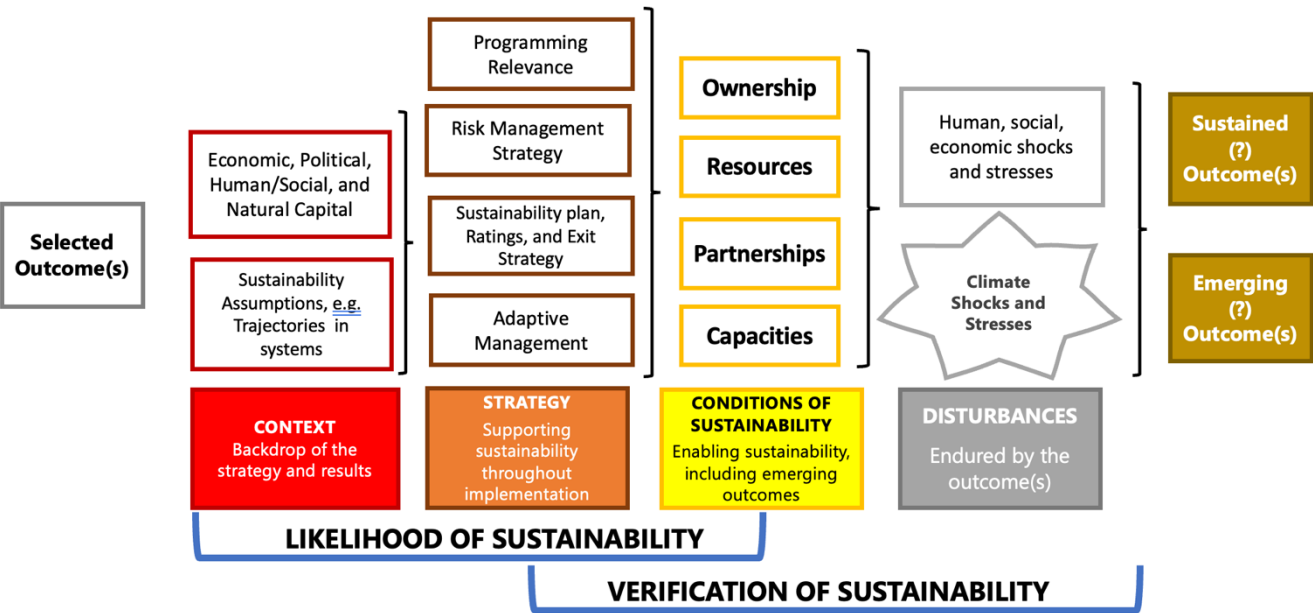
Selected Outcome(s)

Economic, Political, Human/Social, and Natural Capital

Sustainability Assumptions, e.g. Trajectories in systems

Programming Relevance

Risk Management Strategy

Sustainability plan, Ratings, and Exit Strategy

Adaptive Management

Ownership

Resources

Partnerships

Capacities

Human, social, economic shocks and stresses

Climate Shocks and Stresses

Sustained (?) Outcome(s)

Emerging (?) Outcome(s)

CONTEXT
Backdrop of the strategy and results

STRATEGY
Supporting sustainability throughout implementation

CONDITIONS OF SUSTAINABILITY
Enabling sustainability, including emerging outcomes

DISTURBANCES
Endured by the outcome(s)

LIKELIHOOD OF SUSTAINABILITY

VERIFICATION OF SUSTAINABILITY